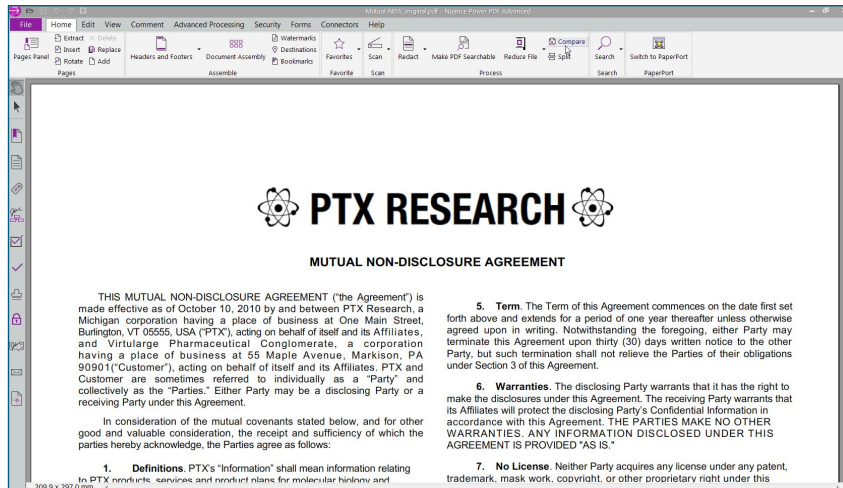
Mutual-NDA_original.pdf - Nuance Power PDF Advanced

File Home Edit View Comment Advanced Processing Security Forms Connectors Help

Pages Panel Extract Delete Insert Replace Rotate Add Pages Headers and Footers Document Assembly Watermarks Destinations Bookmarks Assemble Favorites Favorite Scan Scan Redact Make PDF Searchable Reduce File Compare Split Process Search Search Switch to PaperPort PaperPort

PTX RESEARCH

MUTUAL NON-DISCLOSURE AGREEMENT

THIS MUTUAL NON-DISCLOSURE AGREEMENT ("the Agreement") is made effective as of October 10, 2010 by and between PTX Research, a Michigan corporation having a place of business at One Main Street, Burlington, VT 05555, USA ("PTX"), acting on behalf of itself and its Affiliates, and Virtularge Pharmaceutical Conglomerate, a corporation having a place of business at 55 Maple Avenue, Markison, PA 90901("Customer"), acting on behalf of itself and its Affiliates. PTX and Customer are sometimes referred to individually as a "Party" and collectively as the "Parties." Either Party may be a disclosing Party or a receiving Party under this Agreement.

In consideration of the mutual covenants stated below, and for other good and valuable consideration, the receipt and sufficiency of which the parties hereby acknowledge, the Parties agree as follows:

1. Definitions. PTX's "Information" shall mean information relating to PTX products, services and product plans for molecular biology and

5. Term. The Term of this Agreement commences on the date first set forth above and extends for a period of one year thereafter unless otherwise agreed upon in writing. Notwithstanding the foregoing, either Party may terminate this Agreement upon thirty (30) days written notice to the other Party, but such termination shall not relieve the Parties of their obligations under Section 3 of this Agreement.

6. Warranties. The disclosing Party warrants that it has the right to make the disclosures under this Agreement. The receiving Party warrants that its Affiliates will protect the disclosing Party's Confidential Information in accordance with this Agreement. THE PARTIES MAKE NO OTHER WARRANTIES. ANY INFORMATION DISCLOSED UNDER THIS AGREEMENT IS PROVIDED "AS IS."

7. No License. Neither Party acquires any license under any patent, trademark, mask work, copyright, or other proprietary right under this

209.9 x 297.0 mm